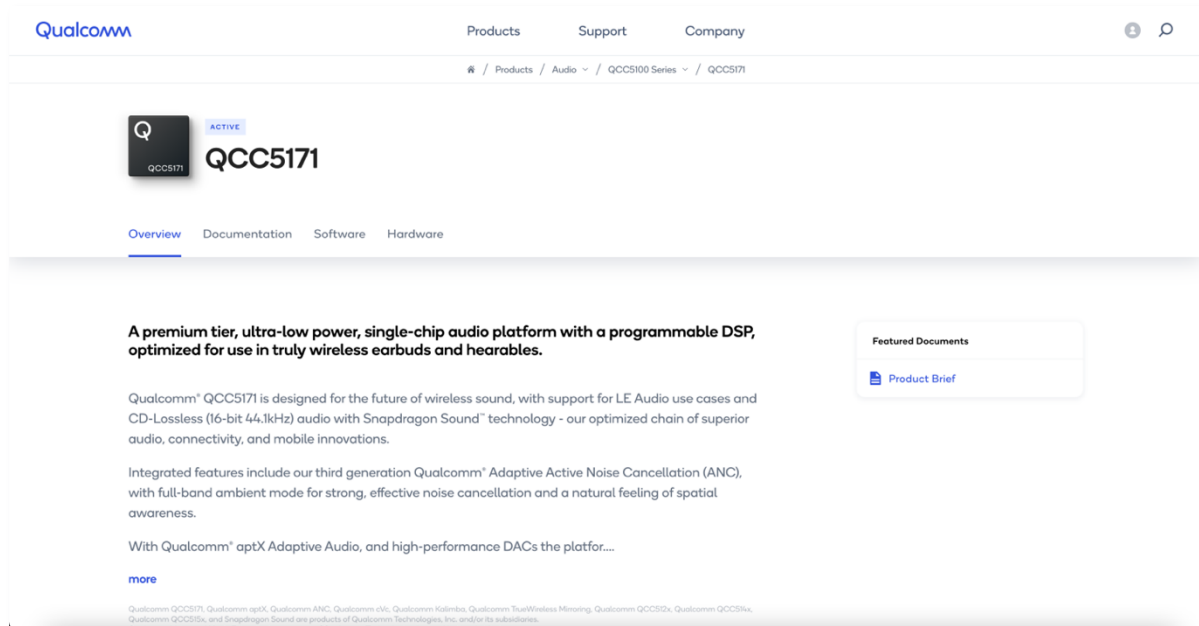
Qualcomm

Products Support Company

/ Products / Audio / QCC5100 Series / QCC5171

Q QCC5171

ACTIVE

QCC5171

Overview Documentation Software Hardware

A premium tier, ultra-low power, single-chip audio platform with a programmable DSP, optimized for use in truly wireless earbuds and hearables.

Qualcomm® QCC5171 is designed for the future of wireless sound, with support for LE Audio use cases and CD-Lossless (16-bit 44.1kHz) audio with Snapdragon Sound™ technology - our optimized chain of superior audio, connectivity, and mobile innovations.

Integrated features include our third generation Qualcomm® Adaptive Active Noise Cancellation (ANC), with full-band ambient mode for strong, effective noise cancellation and a natural feeling of spatial awareness.

With Qualcomm® aptX Adaptive Audio, and high-performance DACs the platfor....

more

Qualcomm QCC5171, Qualcomm aptX, Qualcomm ANC, Qualcomm cVc, Qualcomm Kalimba, Qualcomm TrueWireless Mirroring, Qualcomm QCC512x, Qualcomm QCC514x, Qualcomm QCC515x, and Snapdragon Sound are products of Qualcomm Technologies, Inc. and/or its subsidiaries.

Featured Documents

Product Brief